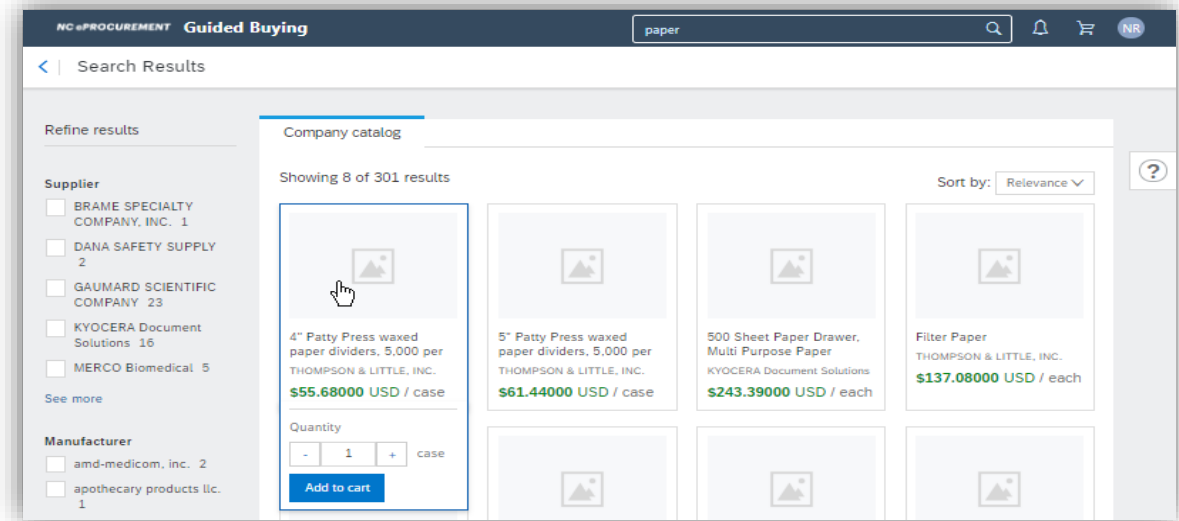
NC ePROCUREMENT Guided Buying

paper

NR

Search Results

Refine results

Supplier

BRAME SPECIALTY COMPANY, INC. 1

DANA SAFETY SUPPLY 2

GAUMARD SCIENTIFIC COMPANY 23

KYOCERA Document Solutions 16

MERCO Biomedical 5

See more

Manufacturer

amd-medicom, inc. 2

apothecary products llc. 1

Company catalog

Showing 8 of 301 results

Sort by: Relevance

4" Patty Press waxed paper dividers, 5,000 per
THOMPSON & LITTLE, INC.
$55.68000 USD / case

Quantity
- 1 + case
Add to cart

5" Patty Press waxed paper dividers, 5,000 per
THOMPSON & LITTLE, INC.
$61.44000 USD / case

500 Sheet Paper Drawer, Multi Purpose Paper
KYOCERA Document Solutions
$243.39000 USD / each

Filter Paper
THOMPSON & LITTLE, INC.
$137.08000 USD / each

?